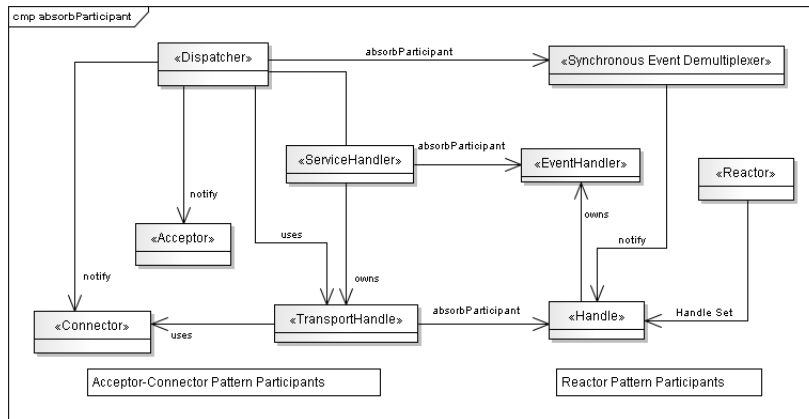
cmp absorbParticipant

«Dispatcher»

absorbParticipant

«Synchronous Event Demultiplexer»

absorbParticipant

«ServiceHandler»

«EventHandler»

«Reactor»

notify

owns

«Acceptor»

uses

notify

notify

owns

«Connector»

uses

«TransportHandle»

absorbParticipant

«Handle»

Handle Set

Acceptor-Connector Pattern Participants

Reactor Pattern Participants